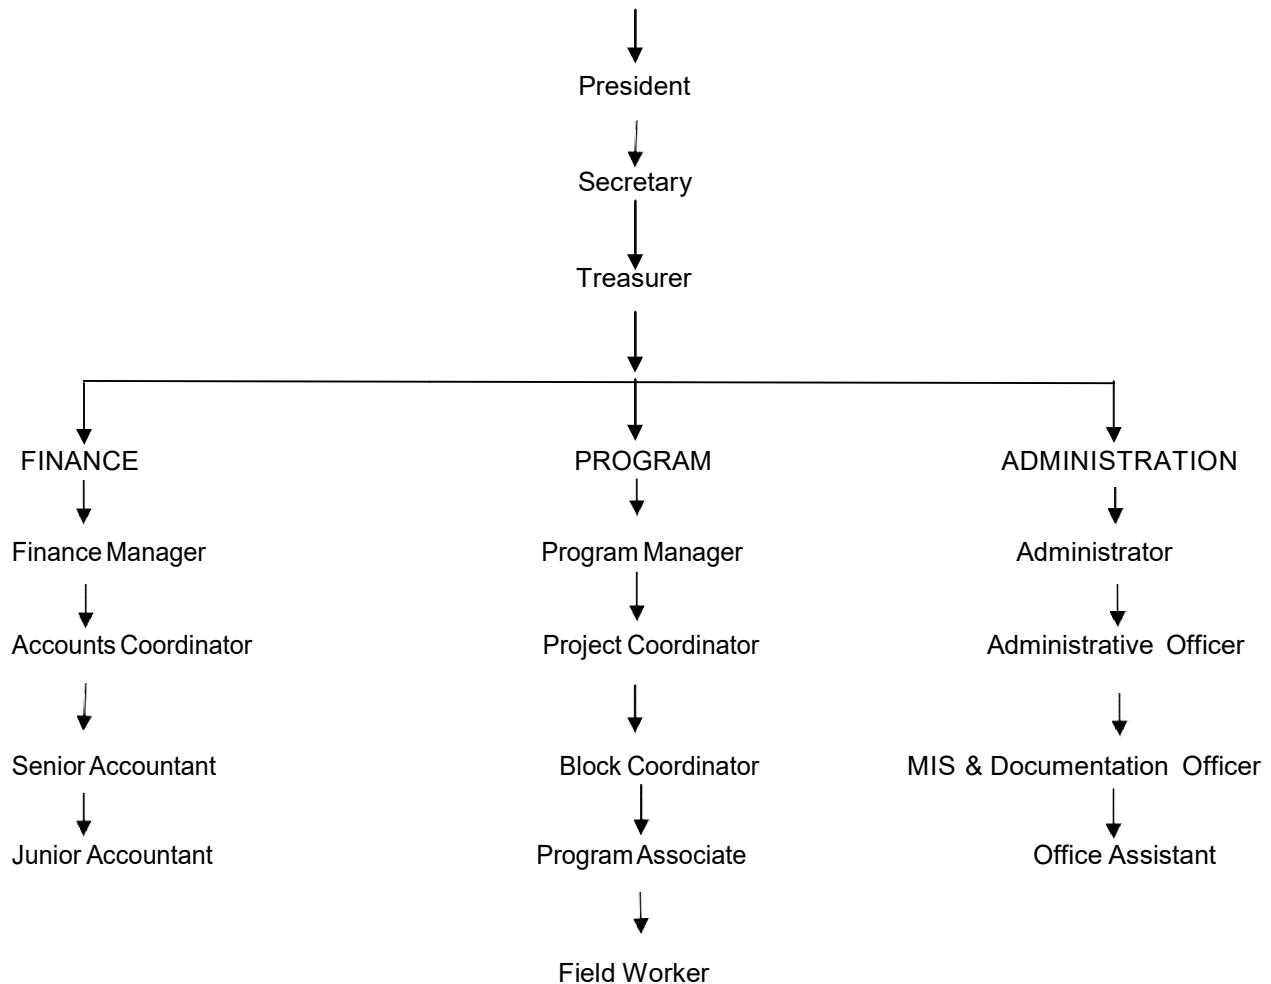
President

Secretary

Treasurer

FINANCE

Finance Manager

Accounts Coordinator

Senior Accountant

Junior Accountant

PROGRAM

Program Manager

Project Coordinator

Block Coordinator

Program Associate

Field Worker

ADMINISTRATION

Administrator

Administrative Officer

MIS & Documentation Officer

Office Assistant